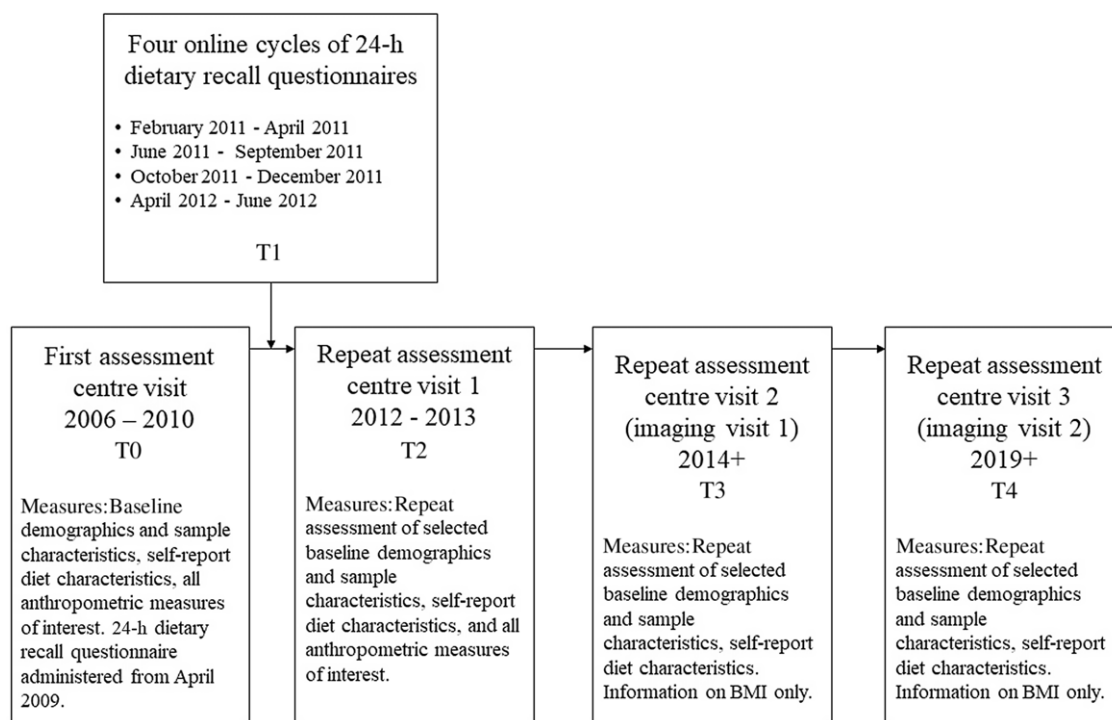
Four online cycles of 24-h dietary recall questionnaires

• February 2011 - April 2011
• June 2011 - September 2011
• October 2011 - December 2011
• April 2012 - June 2012

T1

First assessment centre visit
2006 – 2010
T0

Measures: Baseline demographics and sample characteristics, self-report diet characteristics, all anthropometric measures of interest. 24-h dietary recall questionnaire administered from April 2009.

Repeat assessment centre visit 1
2012 - 2013
T2

Measures: Repeat assessment of selected baseline demographics and sample characteristics, self-report diet characteristics, and all anthropometric measures of interest.

Repeat assessment centre visit 2 (imaging visit 1)
2014+
T3

Measures: Repeat assessment of selected baseline demographics and sample characteristics, self-report diet characteristics. Information on BMI only.

Repeat assessment centre visit 3 (imaging visit 2)
2019+
T4

Measures: Repeat assessment of selected baseline demographics and sample characteristics, self-report diet characteristics. Information on BMI only.